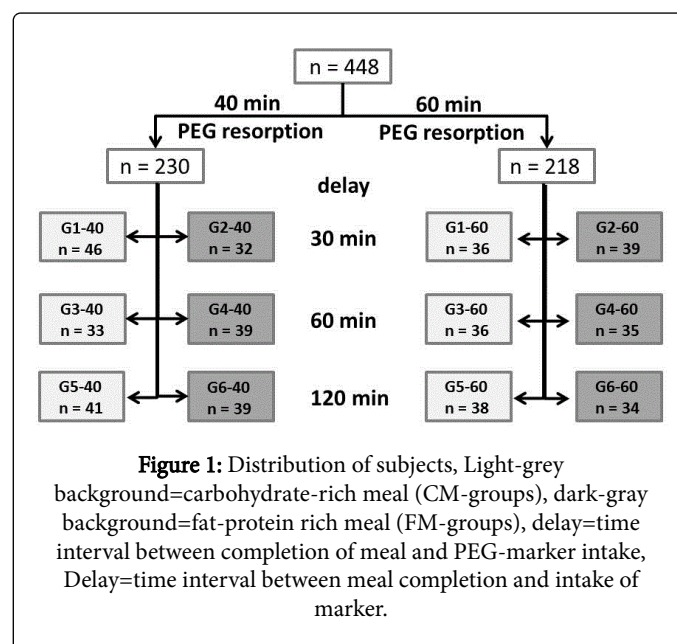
n = 448

40 min PEG resorption

60 min PEG resorption

n = 230

delay

n = 218

G1-40 n = 46

G2-40 n = 32

30 min

G1-60 n = 36

G2-60 n = 39

G3-40 n = 33

G4-40 n = 39

60 min

G3-60 n = 36

G4-60 n = 35

G5-40 n = 41

G6-40 n = 39

120 min

G5-60 n = 38

G6-60 n = 34

**Figure 1:** Distribution of subjects, Light-grey background=carbohydrate-rich meal (CM-groups), dark-gray background=fat-protein rich meal (FM-groups), delay=time interval between completion of meal and PEG-marker intake, Delay=time interval between meal completion and intake of marker.